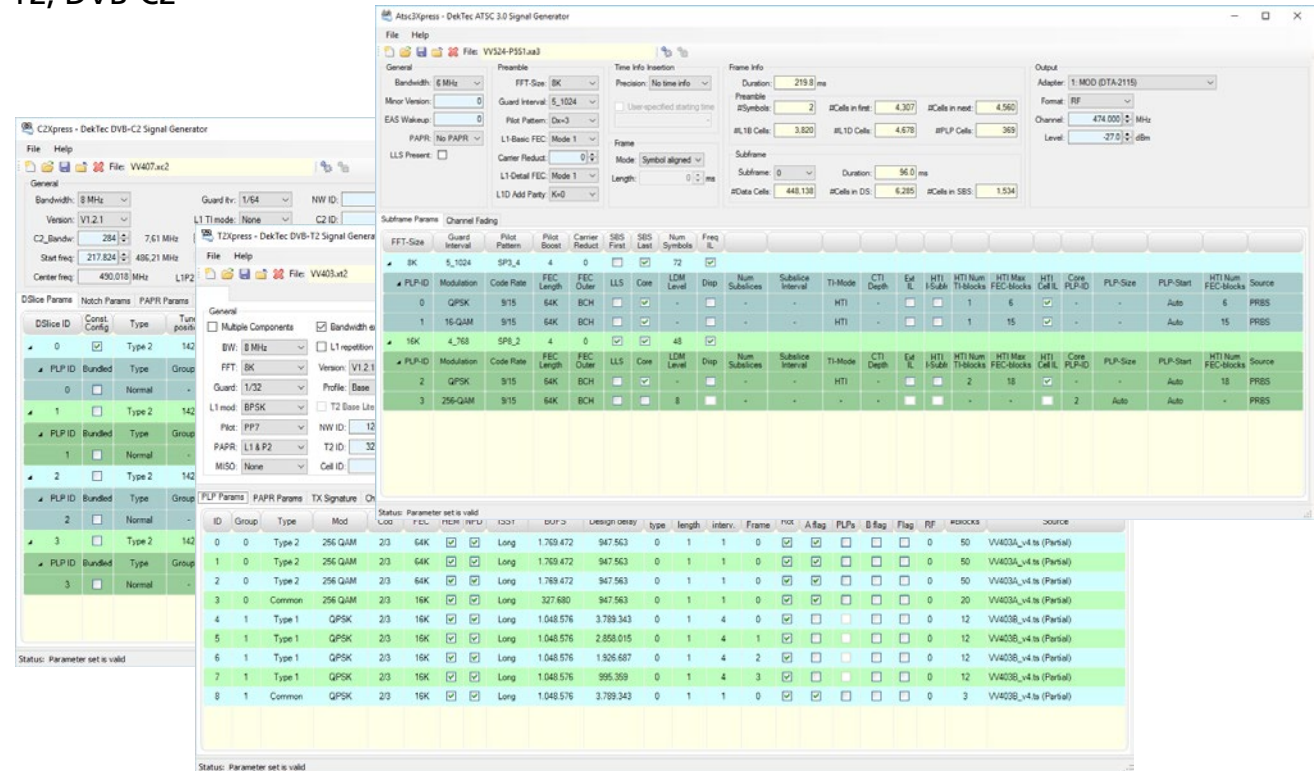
T2, DVB-C2

Atsc3Xpress - DekTec ATSC 3.0 Signal Generator
File Help
File: VV524-P3S1.xa3

General
Bandwidth: 6 MHz
Minor Version: 0
EAS Wakeup: 0
PAPR: No PAPR
LLS Present:

Preamble
FFT-Size: 8K
Guard Interval: 5_1024
Pilot Pattern: Dx=3
L1-Basic FEC: Mode 1
Carrier Reduct: 0
L1-Detail FEC: Mode 1
L1D Add Parity: K=0

Time Info Insertion
Precision: No time info
User-specified starting time

Frame
Mode: Symbol aligned
Length: 0 ms

Frame Info
Duration: 219.8 ms
Preamble
#Symbols: 2
#Cells in first: 4,307
#Cells in next: 4,560
#L1B Cells: 3,820
#L1D Cells: 4,678
#PLP Cells: 369
Subframe
Subframe: 0
Duration: 96.0 ms
#Data Cells: 448,138
#Cells in DS: 6,285
#Cells in SBS: 1,534

Output
Adapter: 1: MOD (DTA-2115)
Format: RF
Channel: 474.000 MHz
Level: -27.0 dBm

Subframe Params | Channel Fading

| FFT-Size | Guard Interval | Pilot Pattern | Pilot Boost | Carrier Reduct | SBS First | SBS Last | Num Symbols | Freq IL |
|---|---|---|---|---|---|---|---|---|
| 8K | 5_1024 | SP3_4 | 4 | 0 | ☐ | ☑ | 72 | ☑ |

| PLP-ID | Modulation | Code Rate | FEC Length | FEC Outer | LLS | Core | LDM Level | Disp | Num Subslices | Subslice Interval | TI-Mode | CTI Depth | Ext IL | HTI I-Subfr | HTI Num TI-blocks | HTI Max FEC-blocks | HTI Cell IL | Core PLP-ID | PLP-Size | PLP-Start | HTI Num FEC-blocks | Source |
|---|---|---|---|---|---|---|---|---|---|---|---|---|---|---|---|---|---|---|---|---|---|---|
| 0 | QPSK | 9/15 | 64K | BCH | ☐ | ☑ | - | ☐ | - | - | HTI | - | ☐ | ☐ | 1 | 6 | ☑ | - | - | Auto | 6 | PRBS |
| 1 | 16-QAM | 9/15 | 64K | BCH | ☐ | ☑ | - | ☐ | - | - | HTI | - | ☐ | ☐ | 1 | 15 | ☑ | - | - | Auto | 15 | PRBS |

| FFT-Size | Guard Interval | Pilot Pattern | Pilot Boost | Carrier Reduct | SBS First | SBS Last | Num Symbols | Freq IL |
|---|---|---|---|---|---|---|---|---|
| 16K | 4_768 | SP8_2 | 4 | 0 | ☑ | ☑ | 48 | ☑ |

| PLP-ID | Modulation | Code Rate | FEC Length | FEC Outer | LLS | Core | LDM Level | Disp | Num Subslices | Subslice Interval | TI-Mode | CTI Depth | Ext IL | HTI I-Subfr | HTI Num TI-blocks | HTI Max FEC-blocks | HTI Cell IL | Core PLP-ID | PLP-Size | PLP-Start | HTI Num FEC-blocks | Source |
|---|---|---|---|---|---|---|---|---|---|---|---|---|---|---|---|---|---|---|---|---|---|---|
| 2 | QPSK | 9/15 | 64K | BCH | ☐ | ☑ | - | ☐ | - | - | HTI | - | ☐ | ☐ | 2 | 18 | ☑ | - | - | Auto | 18 | PRBS |
| 3 | 256-QAM | 9/15 | 64K | BCH | ☐ | ☐ | 8 | ☐ | - | - | - | - | ☐ | ☐ | - | - | ☐ | 2 | Auto | Auto | - | PRBS |

Status: Parameter set is valid

C2Xpress - DekTec DVB-C2 Signal Generator
File Help
File: VV407.xc2
General
Bandwidth: 8 MHz
Version: V1.2.1
C2_Bandw: 284 7,61 MHz
Start freq: 217.824 486,21 MHz
Center freq: 490,018 MHz
Guard itv: 1/64
L1 TI mode: None
NW ID:
C2 ID:
L1P2
DSlice Params | Notch Params | PAPR Params

| DSlice ID | Const. Config | Type | Tune positi |
|---|---|---|---|
| 0 | ☑ | Type 2 | 142 |
| PLP ID | Bundled | Type | Group |
| 0 | ☐ | Normal | - |
| 1 | ☐ | Type 2 | 142 |
| PLP ID | Bundled | Type | Group |
| 1 | ☐ | Normal | - |
| 2 | ☐ | Type 2 | 142 |
| PLP ID | Bundled | Type | Group |
| 2 | ☐ | Normal | - |
| 3 | ☐ | Type 2 | 142 |
| PLP ID | Bundled | Type | Group |
| 3 | ☐ | Normal | - |

Status: Parameter set is valid

T2Xpress - DekTec DVB-T2 Signal Genera
File Help
File: VV403.xt2
General
Multiple Components
Bandwidth e
BW: 8 MHz
L1 repetition
FFT: 8K
Version: V1.2.1
Guard: 1/32
Profile: Base
L1 mod: BPSK
T2 Base Lite
Pilot: PP7
NW ID: 12
PAPR: L1 & P2
T2 ID: 32
MISO: None
Cell ID:
PLP Params | PAPR Params | TX Signature | Ch

| ID | Group | Type | Mod | Cod | FEC | HEM | NPD | ISSY | BUFS | Design delay | type | length | interv. | Frame | Rot | A flag | PLPs | B flag | Flag | RF | #Blocks | Source |
|---|---|---|---|---|---|---|---|---|---|---|---|---|---|---|---|---|---|---|---|---|---|---|
| 0 | 0 | Type 2 | 256 QAM | 2/3 | 64K | ☑ | ☑ | Long | 1.769.472 | 947.563 | 0 | 1 | 1 | 0 | ☑ | ☑ | ☐ | ☐ | ☐ | 0 | 50 | VV403A_v4.ts (Partial) |
| 1 | 0 | Type 2 | 256 QAM | 2/3 | 64K | ☑ | ☑ | Long | 1.769.472 | 947.563 | 0 | 1 | 1 | 0 | ☑ | ☑ | ☐ | ☐ | ☐ | 0 | 50 | VV403A_v4.ts (Partial) |
| 2 | 0 | Type 2 | 256 QAM | 2/3 | 64K | ☑ | ☑ | Long | 1.769.472 | 947.563 | 0 | 1 | 1 | 0 | ☑ | ☑ | ☐ | ☐ | ☐ | 0 | 50 | VV403A_v4.ts (Partial) |
| 3 | 0 | Common | 256 QAM | 2/3 | 16K | ☑ | ☑ | Long | 327.680 | 947.563 | 0 | 1 | 1 | 0 | ☑ | ☑ | ☐ | ☐ | ☐ | 0 | 20 | VV403A_v4.ts (Partial) |
| 4 | 1 | Type 1 | QPSK | 2/3 | 16K | ☑ | ☑ | Long | 1.048.576 | 3.789.343 | 0 | 1 | 4 | 0 | ☑ | ☐ | | ☐ | ☐ | 0 | 12 | VV403B_v4.ts (Partial) |
| 5 | 1 | Type 1 | QPSK | 2/3 | 16K | ☑ | ☑ | Long | 1.048.576 | 2.858.015 | 0 | 1 | 4 | 1 | ☑ | ☐ | | ☐ | ☐ | 0 | 12 | VV403B_v4.ts (Partial) |
| 6 | 1 | Type 1 | QPSK | 2/3 | 16K | ☑ | ☑ | Long | 1.048.576 | 1.926.687 | 0 | 1 | 4 | 2 | ☑ | ☐ | | ☐ | ☐ | 0 | 12 | VV403B_v4.ts (Partial) |
| 7 | 1 | Type 1 | QPSK | 2/3 | 16K | ☑ | ☑ | Long | 1.048.576 | 995.359 | 0 | 1 | 4 | 3 | ☑ | ☐ | | ☐ | ☐ | 0 | 12 | VV403B_v4.ts (Partial) |
| 8 | 1 | Common | QPSK | 2/3 | 16K | ☑ | ☑ | Long | 1.048.576 | 3.789.343 | 0 | 1 | 1 | 0 | ☑ | ☑ | ☐ | ☐ | ☐ | 0 | 3 | VV403B_v4.ts (Partial) |

Status: Parameter set is valid